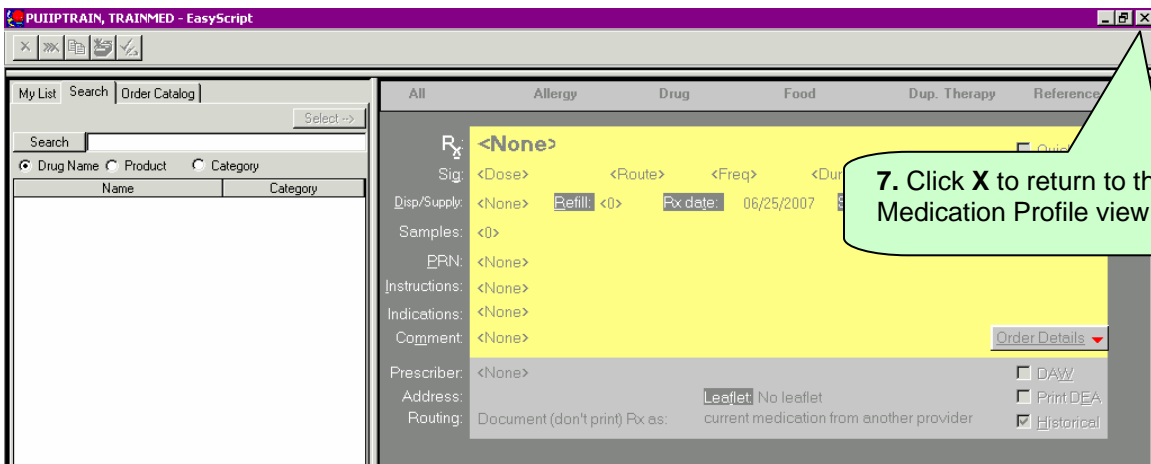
PUIIPTRAIN, TRAINMED - EasyScript

My List | Search | Order Catalog

Select -->

Search

Drug Name Product Category

| Name | Category |
|---|---|

All | Allergy | Drug | Food | Dup. Therapy | Reference

Rx: <None>

Quic

Sig: <Dose> <Route> <Freq> <Dur

Disp/Supply: <None> Refill: <0> Rx date: 06/25/2007

Samples: <0>

PRN: <None>

Instructions: <None>

Indications: <None>

Comment: <None>

Order Details

Prescriber: <None>

Address:

Routing: Document (don't print) Rx as:

Leaflet: No leaflet

current medication from another provider

DAW

Print DEA

Historical

7. Click X to return to th Medication Profile view